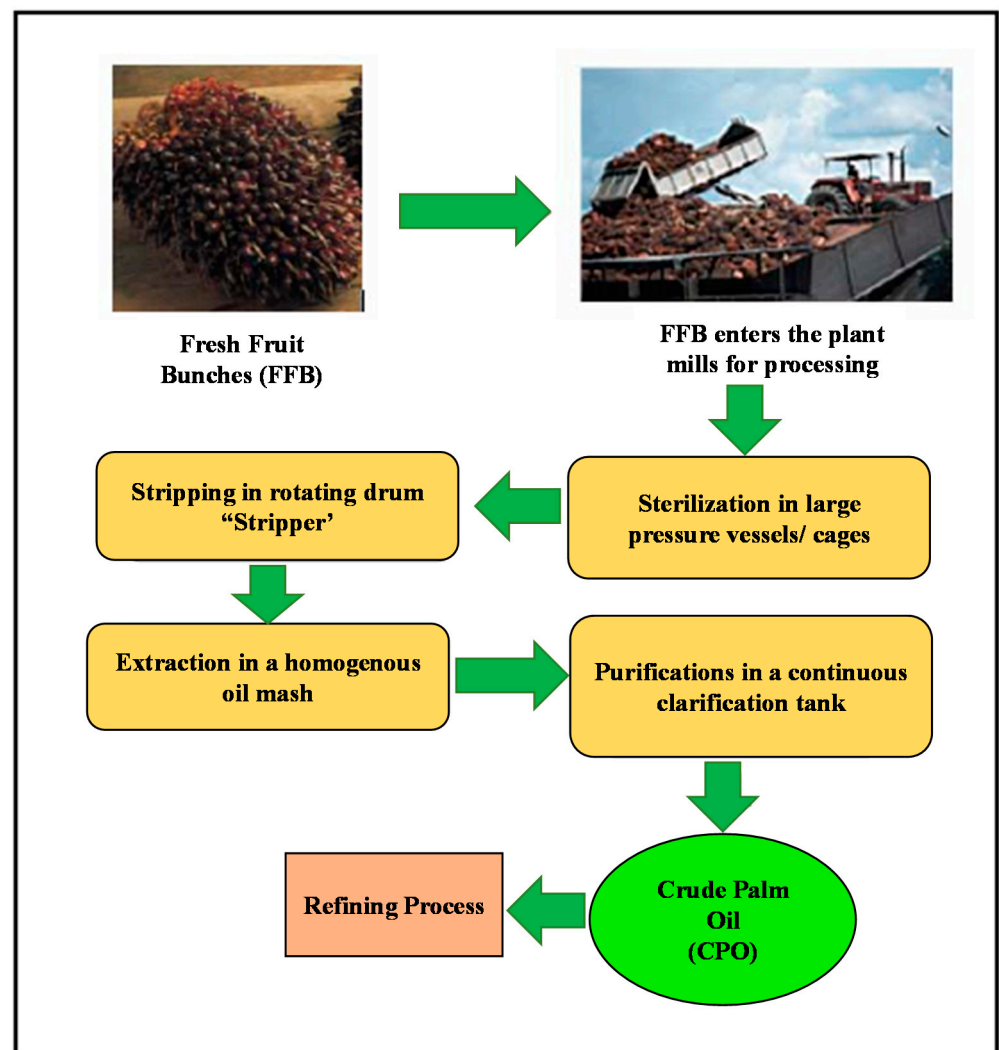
Fresh Fruit Bunches (FFB)

FFB enters the plant mills for processing

Sterilization in large pressure vessels/ cages

Stripping in rotating drum "Stripper'

Extraction in a homogenous oil mash

Purifications in a continuous clarification tank

Crude Palm Oil (CPO)

Refining Process